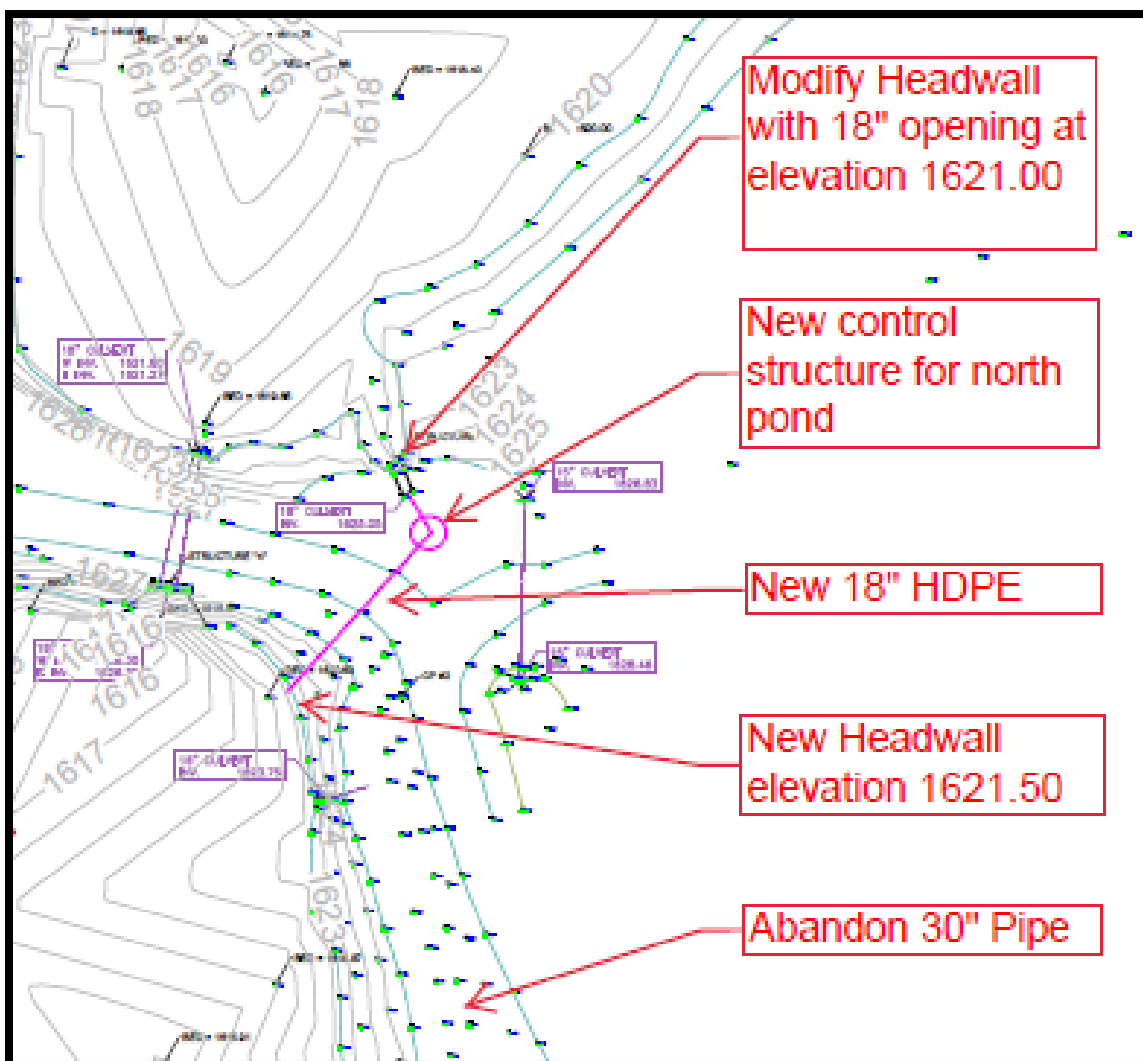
Modify Headwall with 18" opening at elevation 1621.00

New control structure for north pond

New 18" HDPE

New Headwall elevation 1621.50

Abandon 30" Pipe

1620

1618

1616

1617

1618

1619

1623

1624

1625

1627

1616

1616

1617

1623

18" CULVERT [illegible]

18" CULVERT INV. 1620.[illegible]

18" CULVERT INV. 1626.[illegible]

18" CULVERT INV. 1626.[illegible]

18" CULVERT INV. 1620.75

STRUCTURE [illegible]